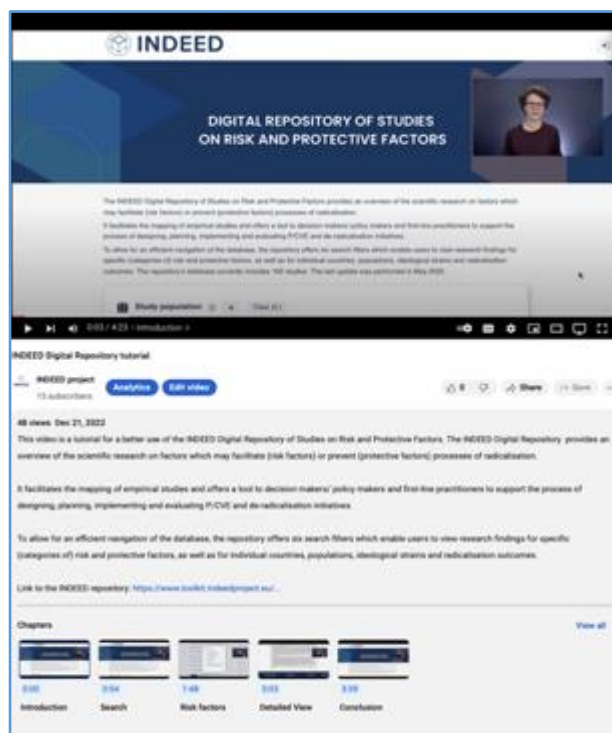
INDEED

DIGITAL REPOSITORY OF STUDIES ON RISK AND PROTECTIVE FACTORS

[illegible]

Study population

0:03 / 4:23 • Introduction >

INDEED Digital Repository tutorial

INDEED project
13 subscribers

Analytics Edit video

0 Share Save

48 views Dec 21, 2022

This video is a tutorial for a better use of the INDEED Digital Repository of Studies on Risk and Protective Factors. The INDEED Digital Repository provides an overview of the scientific research on factors which may facilitate (risk factors) or prevent (protective factors) processes of radicalisation.

It facilitates the mapping of empirical studies and offers a tool to decision makers' policy makers and first-line practitioners to support the process of designing, planning, implementing and evaluating P/CVE and de-radicalisation initiatives.

To allow for an efficient navigation of the database, the repository offers six search filters which enable users to view research findings for specific (categories of) risk and protective factors, as well as for individual countries, populations, ideological strains and radicalisation outcomes.

Link to the INDEED repository: https://www.toolkit.indeedproject.eu/...

Chapters

View all

0:00
Introduction

0:54
Search

1:48
Risk factors

3:03
Detailed View

3:39
Conclusion